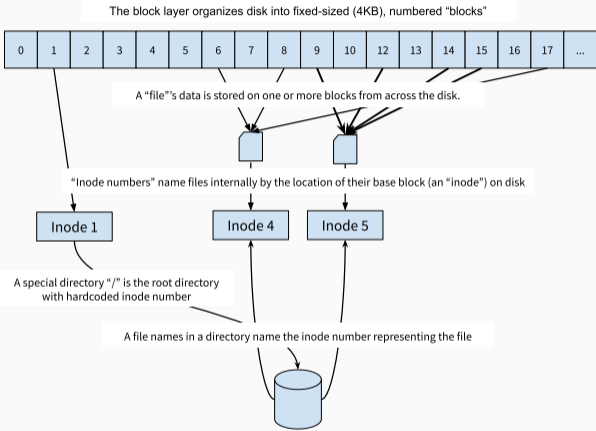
The block layer organizes disk into fixed-sized (4KB), numbered "blocks"

| 0 | 1 | 2 | 3 | 4 | 5 | 6 | 7 | 8 | 9 | 10 | 12 | 13 | 14 | 15 | 16 | 17 | ... |
|---|---|---|---|---|---|---|---|---|---|---|---|---|---|---|---|---|---|

A "file"'s data is stored on one or more blocks from across the disk.

"Inode numbers" name files internally by the location of their base block (an "inode") on disk

Inode 1

Inode 4

Inode 5

A special directory "/" is the root directory with hardcoded inode number

A file names in a directory name the inode number representing the file